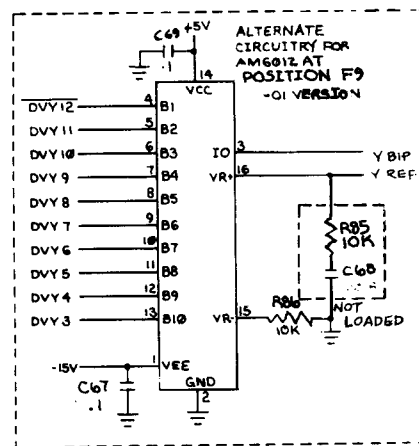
C69 +5V
.1
ALTERNATE CIRCUITRY FOR AM6012 AT POSITION F9 -01 VERSION
14
VCC
$\overline{DVY12}$
4 B1
DVY 11
5 B2
DVY 10
6 B3
DVY 9
7 B4
DVY 8
8 B5
DVY 7
9 B6
DVY 6
10 B7
DVY 5
11 B8
DVY 4
12 B9
DVY 3
13 B10
IO 3
Y BIP
VR+ 16
Y REF
R85 10K
C68
NOT LOADED
VR- 15
R86 10K
-15V
1 VEE
GND
2
C67 .1